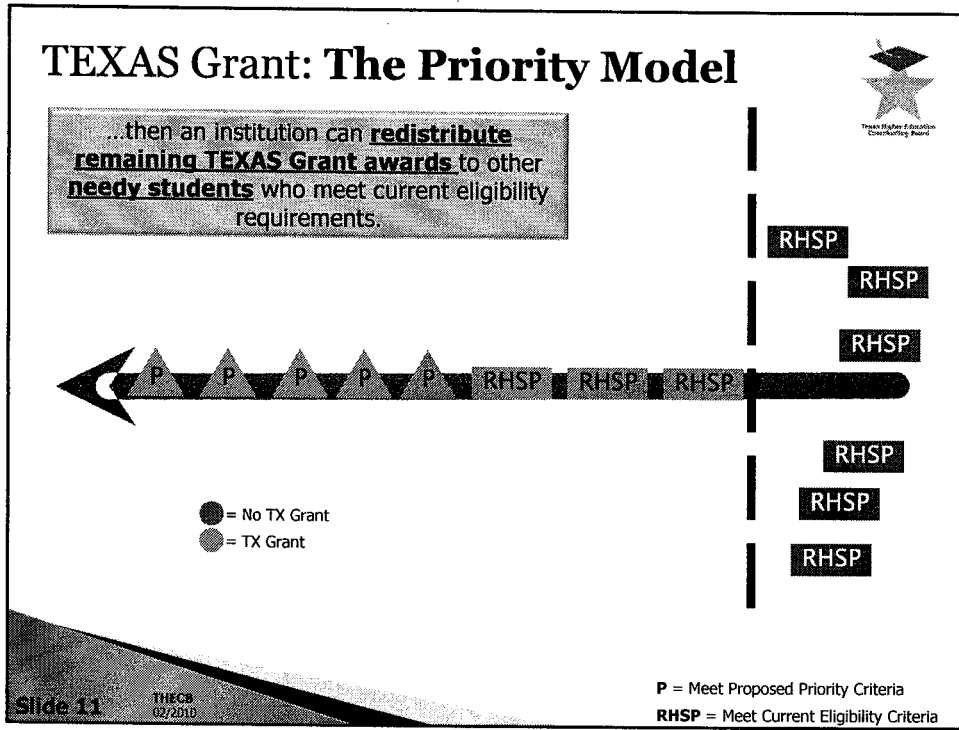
TEXAS Grant: **The Priority Model**

Texas Higher Education Coordinating Board

...then an institution can **redistribute remaining TEXAS Grant awards** to other **needy students** who meet current eligibility requirements.

RHSP

RHSP

RHSP

P P P P P RHSP RHSP RHSP

RHSP

RHSP

RHSP

= No TX Grant
= TX Grant

Slide 11 THECB 02/2010

**P** = Meet Proposed Priority Criteria
**RHSP** = Meet Current Eligibility Criteria